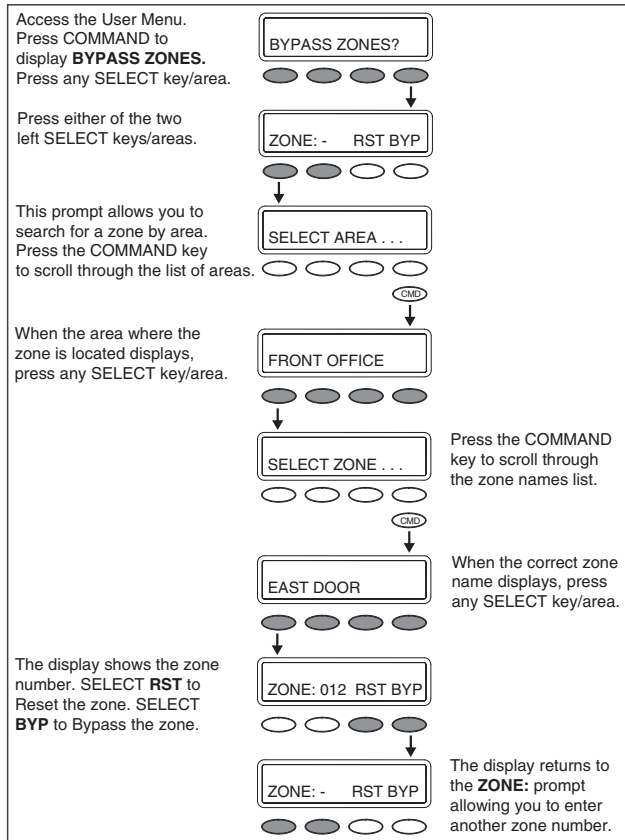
Access the User Menu. Press COMMAND to display **BYPASS ZONES.** Press any SELECT key/area.

BYPASS ZONES?

Press either of the two left SELECT keys/areas.

ZONE: - RST BYP

This prompt allows you to search for a zone by area. Press the COMMAND key to scroll through the list of areas.

SELECT AREA . . .

CMD

When the area where the zone is located displays, press any SELECT key/area.

FRONT OFFICE

SELECT ZONE . . .

Press the COMMAND key to scroll through the zone names list.

CMD

EAST DOOR

When the correct zone name displays, press any SELECT key/area.

The display shows the zone number. SELECT **RST** to Reset the zone. SELECT **BYP** to Bypass the zone.

ZONE: 012 RST BYP

ZONE: - RST BYP

The display returns to the **ZONE:** prompt allowing you to enter another zone number.